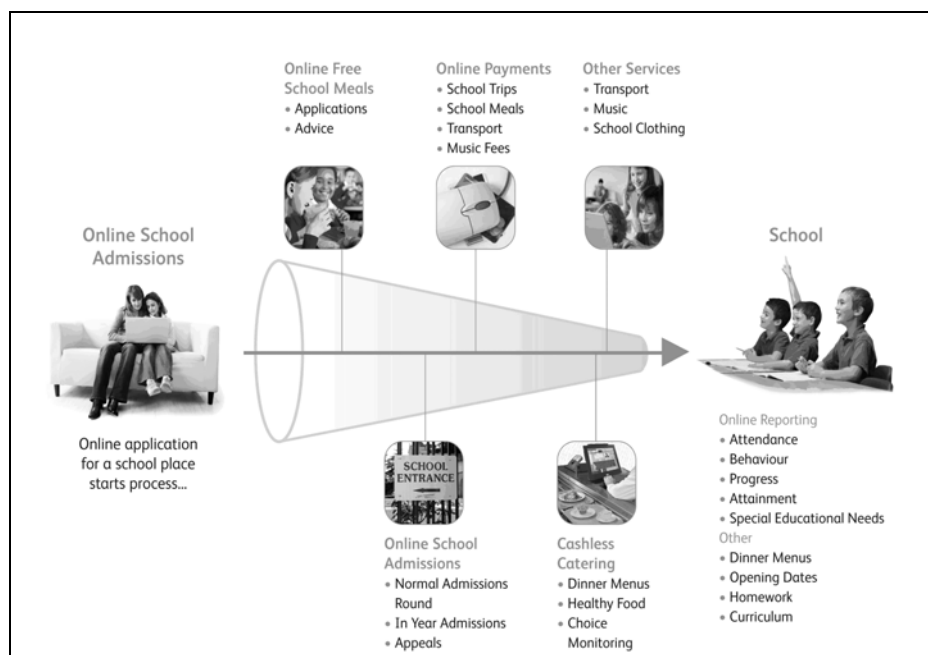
Online Free School Meals
• Applications
• Advice

Online Payments
• School Trips
• School Meals
• Transport
• Music Fees

Other Services
• Transport
• Music
• School Clothing

Online School Admissions

Online application for a school place starts process...

School

SCHOOL ENTRANCE

Online School Admissions
• Normal Admissions Round
• In Year Admissions
• Appeals

Cashless Catering
• Dinner Menus
• Healthy Food
• Choice Monitoring

Online Reporting
• Attendance
• Behaviour
• Progress
• Attainment
• Special Educational Needs
Other
• Dinner Menus
• Opening Dates
• Homework
• Curriculum